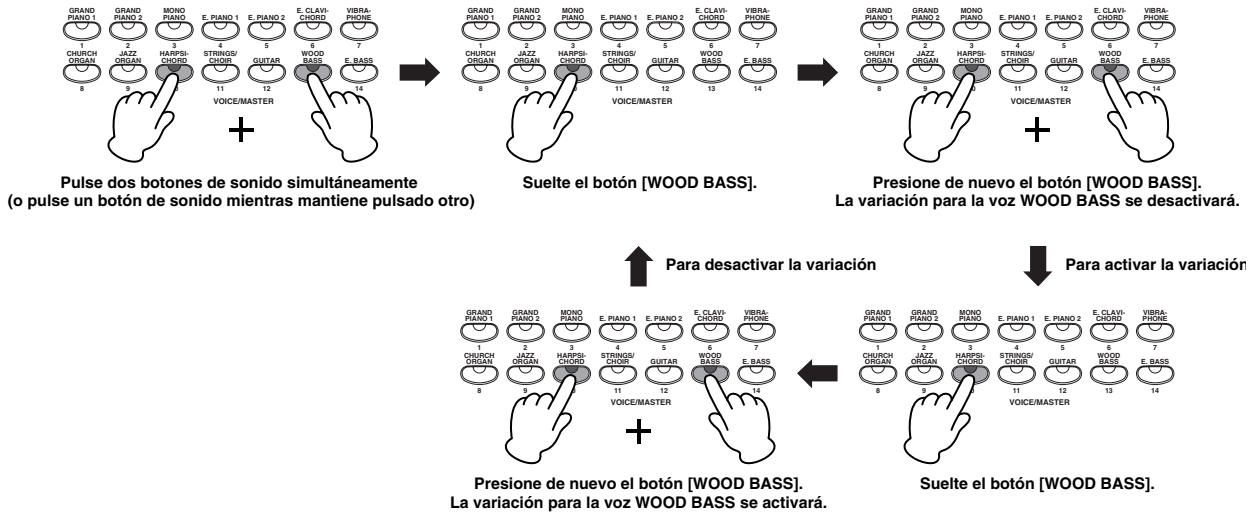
GRAND PIANO 1
GRAND PIANO 2
MONO PIANO
E. PIANO 1
E. PIANO 2
E. CLAVI-CHORD
VIBRA-PHONE
1
2
3
4
5
6
7
CHURCH ORGAN
JAZZ ORGAN
HARPSI-CHORD
STRINGS/ CHOIR
GUITAR
WOOD BASS
E. BASS
8
9
11
12
14
VOICE/MASTER
+

Pulse dos botones de sonido simultáneamente (o pulse un botón de sonido mientras mantiene pulsado otro)

GRAND PIANO 1
GRAND PIANO 2
MONO PIANO
E. PIANO 1
E. PIANO 2
E. CLAVI-CHORD
VIBRA-PHONE
1
2
3
4
5
6
7
CHURCH ORGAN
JAZZ ORGAN
HARPSI-CHORD
STRINGS/ CHOIR
GUITAR
WOOD BASS
E. BASS
8
9
11
12
13
14
VOICE/MASTER

Suelte el botón [WOOD BASS].

GRAND PIANO 1
GRAND PIANO 2
MONO PIANO
E. PIANO 1
E. PIANO 2
E. CLAVI-CHORD
VIBRA-PHONE
1
2
3
4
5
6
7
CHURCH ORGAN
JAZZ ORGAN
HARPSI-CHORD
STRINGS/ CHOIR
GUITAR
WOOD BASS
E. BASS
8
9
11
12
14
VOICE/MASTER
+

Presione de nuevo el botón [WOOD BASS]. La variación para la voz WOOD BASS se desactivará.

Para desactivar la variación

Para activar la variación

GRAND PIANO 1
GRAND PIANO 2
MONO PIANO
E. PIANO 1
E. PIANO 2
E. CLAVI-CHORD
VIBRA-PHONE
1
2
3
4
5
6
7
CHURCH ORGAN
JAZZ ORGAN
HARPSI-CHORD
STRINGS/ CHOIR
GUITAR
WOOD BASS
E. BASS
8
9
11
12
14
VOICE/MASTER
+

Presione de nuevo el botón [WOOD BASS]. La variación para la voz WOOD BASS se activará.

GRAND PIANO 1
GRAND PIANO 2
MONO PIANO
E. PIANO 1
E. PIANO 2
E. CLAVI-CHORD
VIBRA-PHONE
1
2
3
4
5
6
7
CHURCH ORGAN
JAZZ ORGAN
HARPSI-CHORD
STRINGS/ CHOIR
GUITAR
WOOD BASS
E. BASS
8
9
11
12
13
14
VOICE/MASTER

Suelte el botón [WOOD BASS].